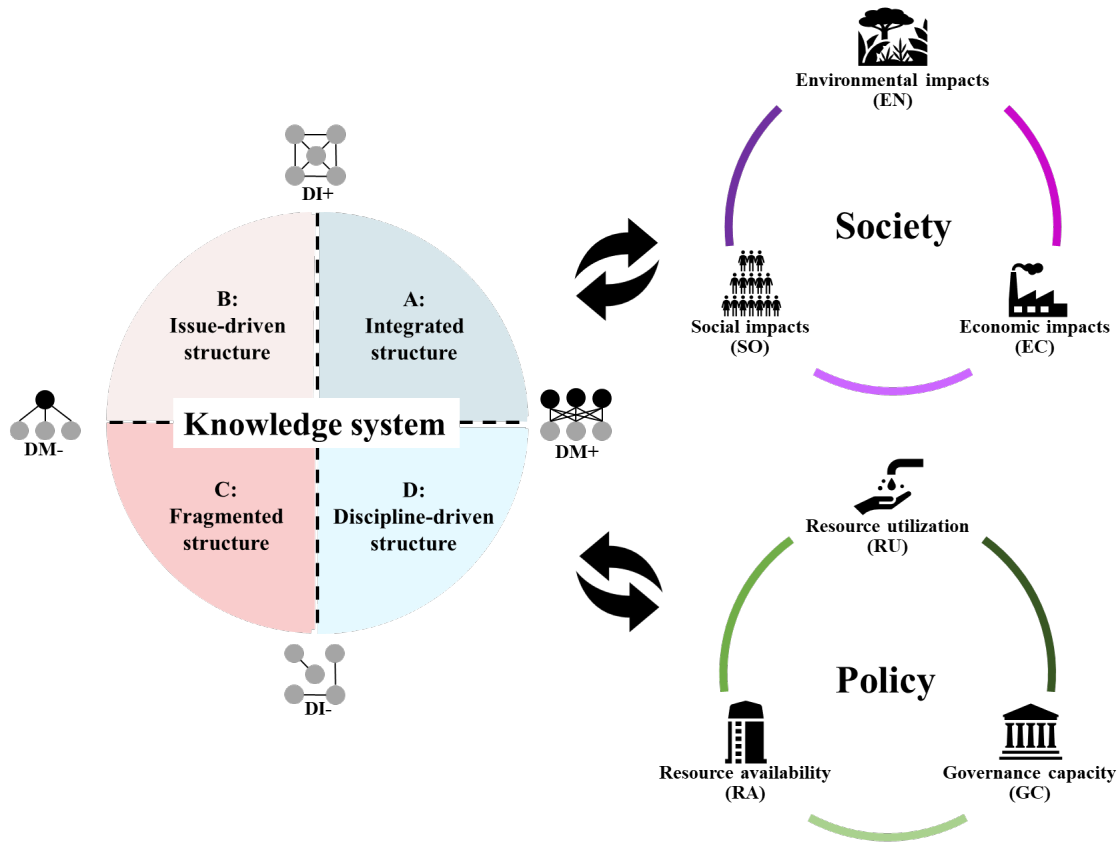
DI+

B:
Issue-driven
structure

A:
Integrated
structure

DM-

Knowledge system

DM+

C:
Fragmented
structure

D:
Discipline-driven
structure

DI-

Environmental impacts
(EN)

Society

Social impacts
(SO)

Economic impacts
(EC)

Resource utilization
(RU)

Policy

Resource availability
(RA)

Governance capacity
(GC)